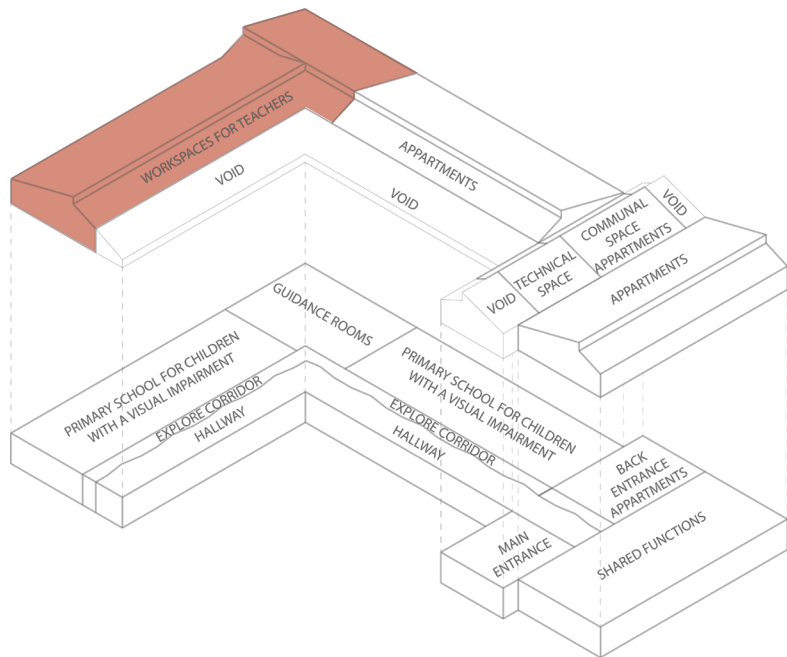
WORKSPACES FOR TEACHERS
VOID
APPARTMENTS
VOID
COMMUNAL SPACE APPARTMENTS
VOID
TECHNICAL SPACE
VOID
APPARTMENTS
GUIDANCE ROOMS
PRIMARY SCHOOL FOR CHILDREN WITH A VISUAL IMPAIRMENT
EXPLORE CORRIDOR
HALLWAY
PRIMARY SCHOOL FOR CHILDREN WITH A VISUAL IMPAIRMENT
EXPLORE CORRIDOR
HALLWAY
BACK ENTRANCE APPARTMENTS
MAIN ENTRANCE
SHARED FUNCTIONS